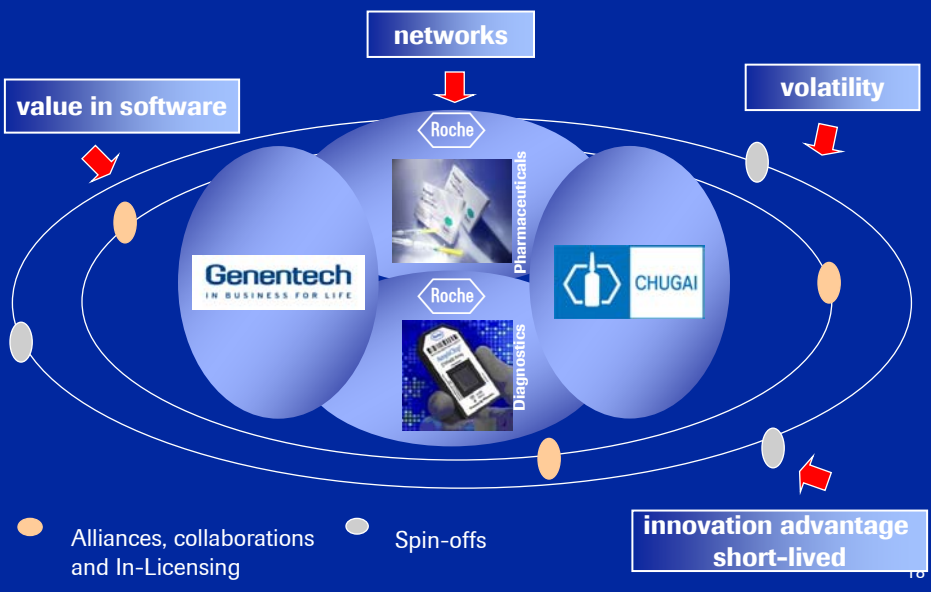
networks

value in software

volatility

Roche

Pharmaceuticals

Genentech
IN BUSINESS FOR LIFE

CHUGAI

Roche

Diagnostics

innovation advantage short-lived

Alliances, collaborations and In-Licensing

Spin-offs

18